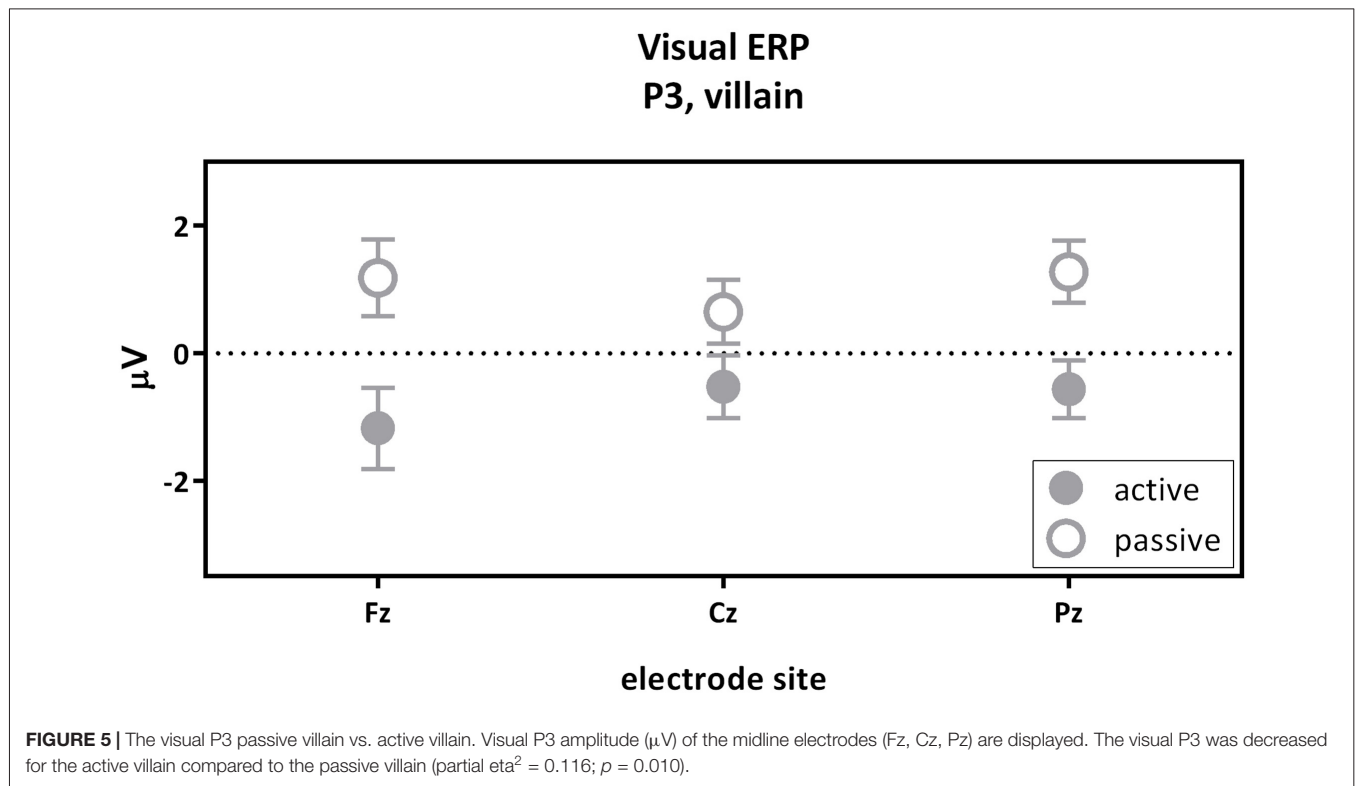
Visual ERP
P3, villain

2

0

-2

μV

active

passive

Fz

Cz

Pz

electrode site

**FIGURE 5 |** The visual P3 passive villain vs. active villain. Visual P3 amplitude (μV) of the midline electrodes (Fz, Cz, Pz) are displayed. The visual P3 was decreased for the active villain compared to the passive villain (partial eta$^2$ = 0.116; $p$ = 0.010).